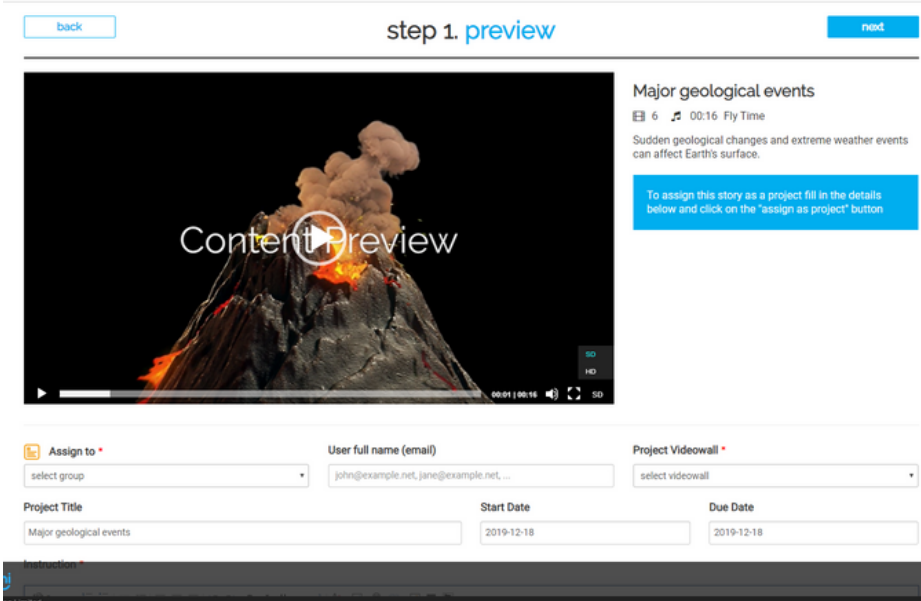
back

step 1. preview

next

Content Preview

SD
HD

00:01 | 00:16 SD

Major geological events

6 00:16 Fly Time

Sudden geological changes and extreme weather events can affect Earth's surface.

To assign this story as a project fill in the details below and click on the "assign as project" button

Assign to *
select group

User full name (email)
john@example.net, jane@example.net, ...

Project Videowall *
select videowall

Project Title
Major geological events

Start Date
2019-12-18

Due Date
2019-12-18

Instruction *